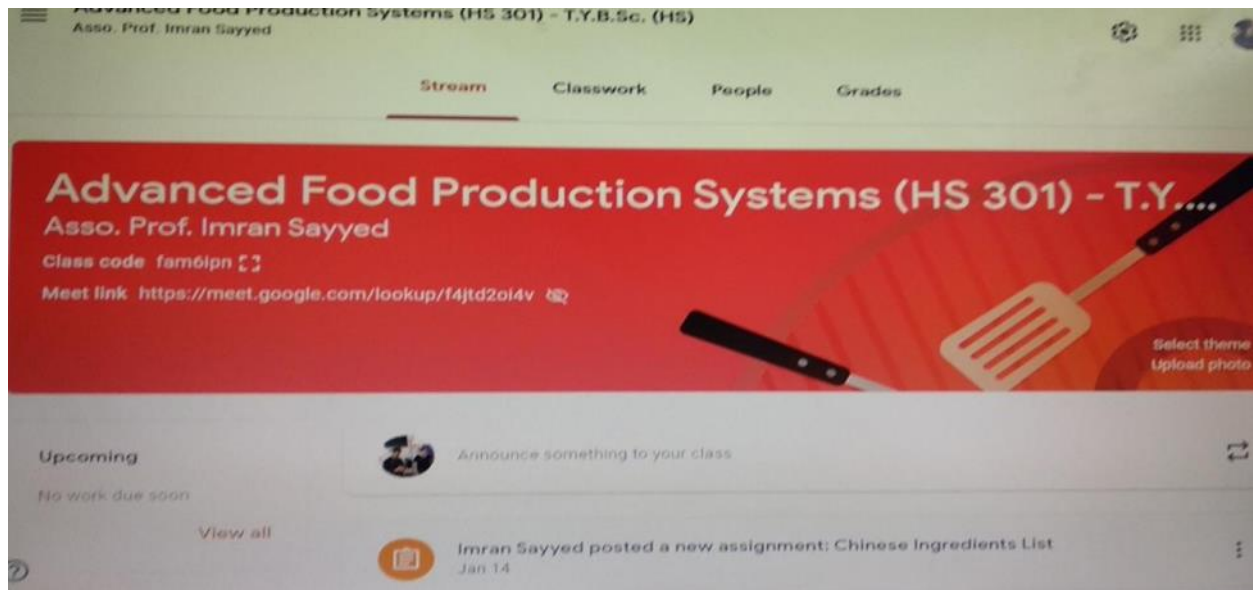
Advanced Food Production Systems (HS 301) - T.Y.B.Sc. (HS)
Asso. Prof. Imran Sayyed

Stream Classwork People Grades

Advanced Food Production Systems (HS 301) - T.Y...
Asso. Prof. Imran Sayyed
Class code fam6ipn
Meet link https://meet.google.com/lookup/f4jtd2oi4v

Select theme
Upload photo

Upcoming
No work due soon
View all

Announce something to your class

Imran Sayyed posted a new assignment: Chinese Ingredients List
Jan 14